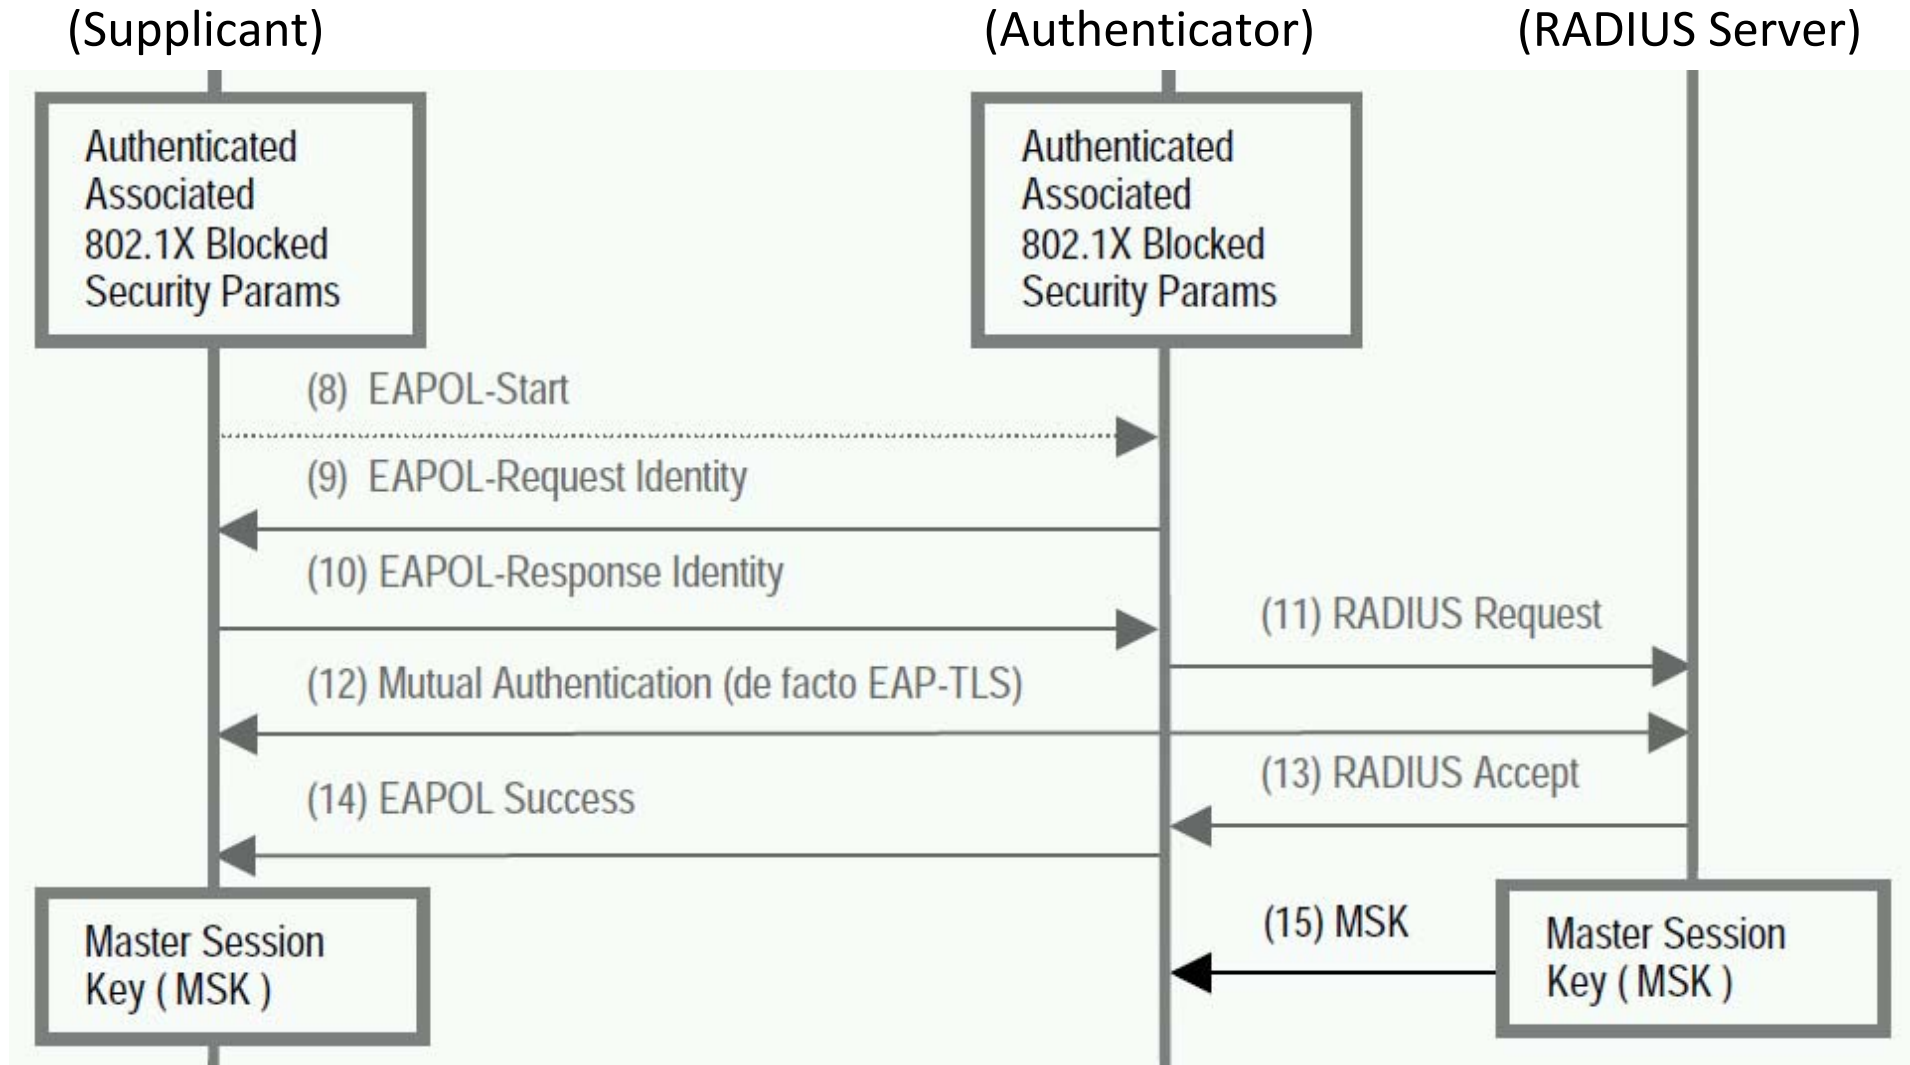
(Supplicant)

(Authenticator)

(RADIUS Server)

Authenticated
Associated
802.1X Blocked
Security Params

Authenticated
Associated
802.1X Blocked
Security Params

(8) EAPOL-Start

(9) EAPOL-Request Identity

(10) EAPOL-Response Identity

(11) RADIUS Request

(12) Mutual Authentication (de facto EAP-TLS)

(13) RADIUS Accept

(14) EAPOL Success

Master Session
Key ( MSK )

(15) MSK

Master Session
Key ( MSK )